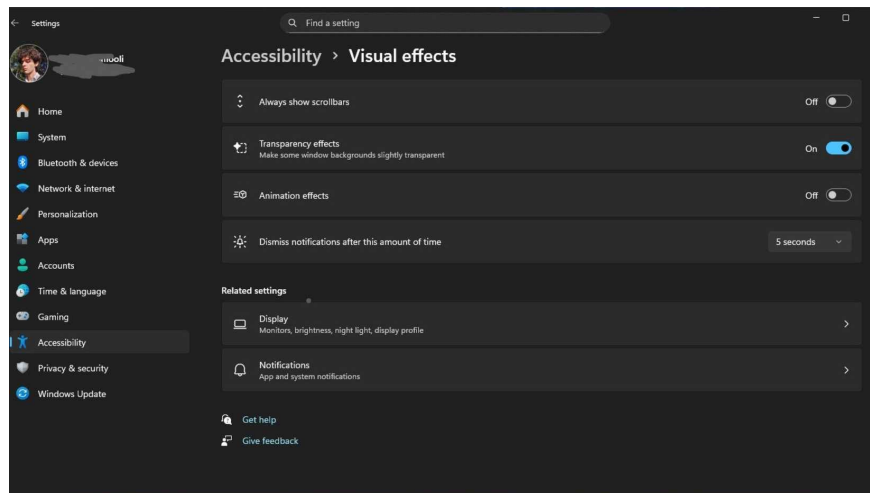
Settings

Find a setting

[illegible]ooli

Home
System
Bluetooth & devices
Network & internet
Personalization
Apps
Accounts
Time & language
Gaming
Accessibility
Privacy & security
Windows Update

Accessibility › Visual effects

Always show scrollbars
Off

Transparency effects
Make some window backgrounds slightly transparent
On

Animation effects
Off

Dismiss notifications after this amount of time
5 seconds

Related settings

Display
Monitors, brightness, night light, display profile

Notifications
App and system notifications

Get help
Give feedback